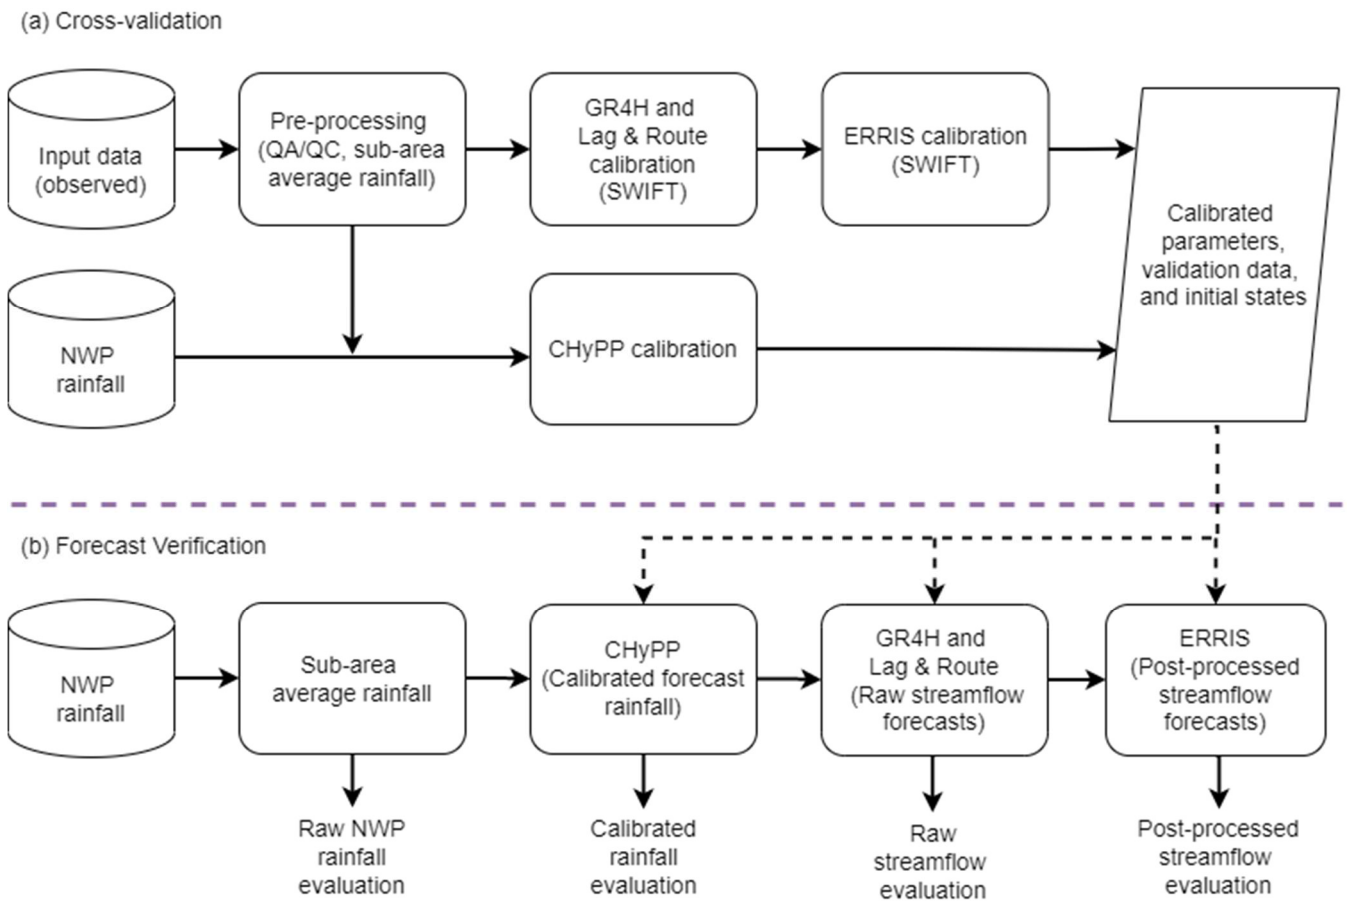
(a) Cross-validation

Input data (observed)

Pre-processing (QA/QC, sub-area average rainfall)

GR4H and Lag & Route calibration (SWIFT)

ERRIS calibration (SWIFT)

Calibrated parameters, validation data, and initial states

NWP rainfall

CHyPP calibration

(b) Forecast Verification

NWP rainfall

Sub-area average rainfall

CHyPP (Calibrated forecast rainfall)

GR4H and Lag & Route (Raw streamflow forecasts)

ERRIS (Post-processed streamflow forecasts)

Raw NWP rainfall evaluation

Calibrated rainfall evaluation

Raw streamflow evaluation

Post-processed streamflow evaluation